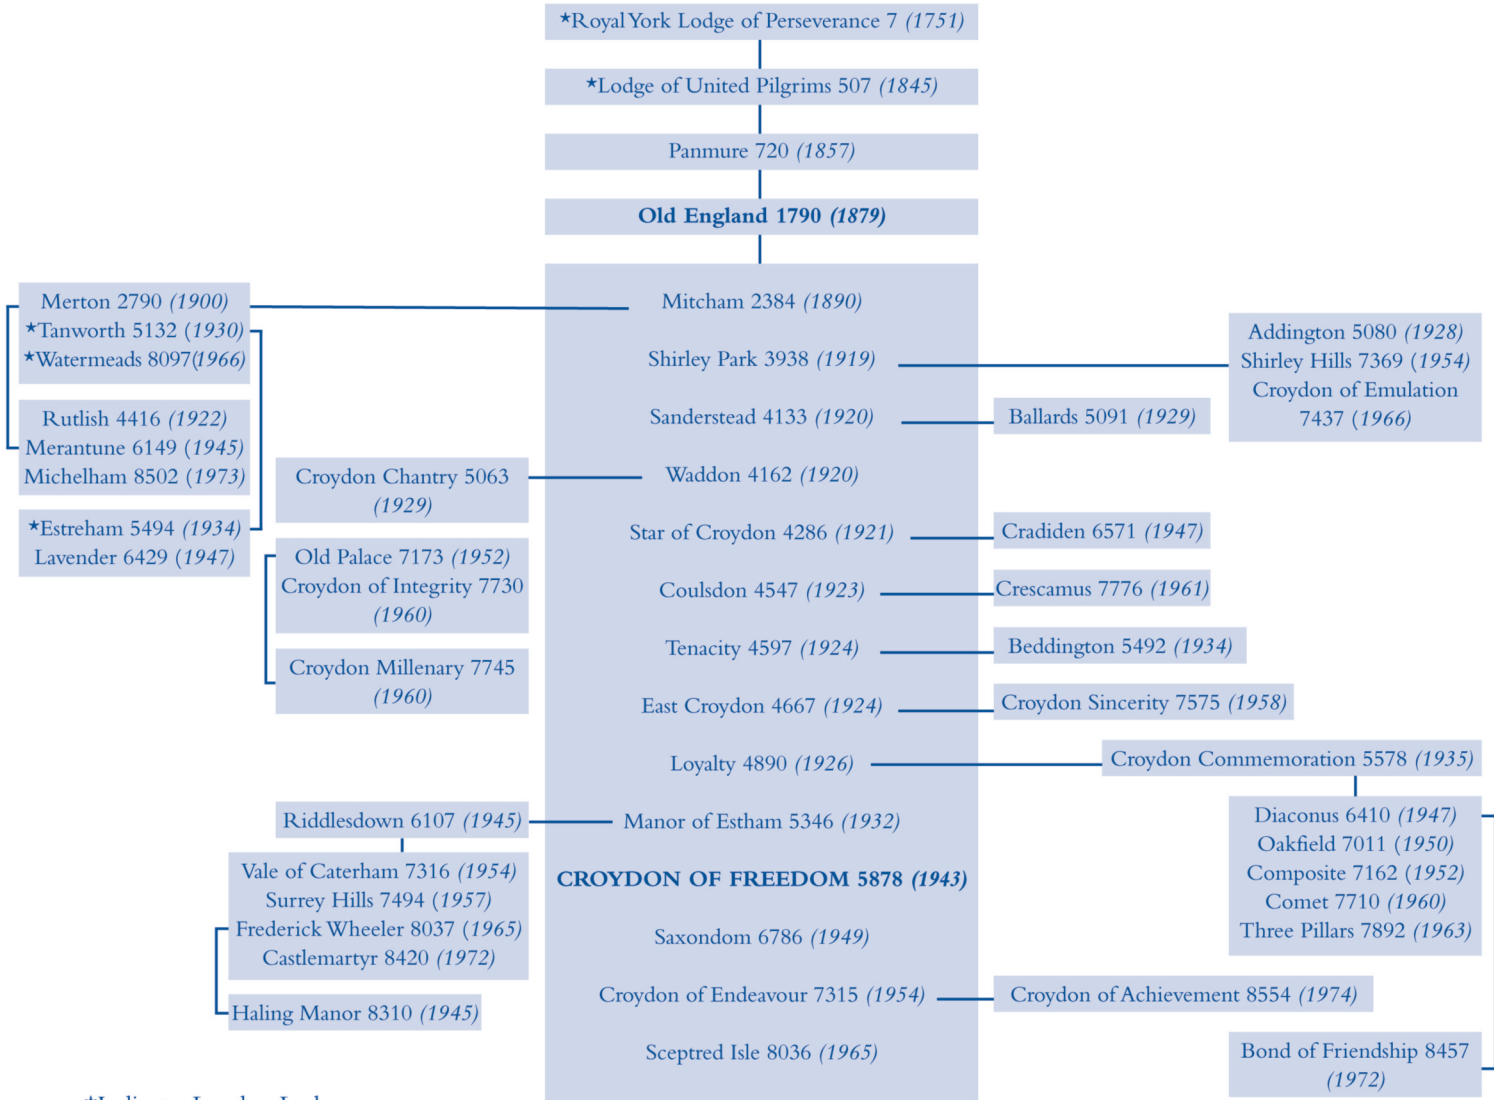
*Royal York Lodge of Perseverance 7 *(1751)*

*Lodge of United Pilgrims 507 *(1845)*

Panmure 720 *(1857)*

**Old England 1790 *(1879)***

Merton 2790 *(1900)*
*Tanworth 5132 *(1930)*
*Watermeads 8097*(1966)*

Rutlish 4416 *(1922)*
Merantune 6149 *(1945)*
Michelham 8502 *(1973)*

*Estreham 5494 *(1934)*
Lavender 6429 *(1947)*

Croydon Chantry 5063 *(1929)*

Old Palace 7173 *(1952)*
Croydon of Integrity 7730 *(1960)*

Croydon Millenary 7745 *(1960)*

Riddlesdown 6107 *(1945)*

Vale of Caterham 7316 *(1954)*
Surrey Hills 7494 *(1957)*
Frederick Wheeler 8037 *(1965)*
Castlemartyr 8420 *(1972)*

Haling Manor 8310 *(1945)*

Mitcham 2384 *(1890)*
Shirley Park 3938 *(1919)*
Sanderstead 4133 *(1920)*
Waddon 4162 *(1920)*
Star of Croydon 4286 *(1921)*
Coulsdon 4547 *(1923)*
Tenacity 4597 *(1924)*
East Croydon 4667 *(1924)*
Loyalty 4890 *(1926)*
Manor of Estham 5346 *(1932)*
**CROYDON OF FREEDOM 5878 *(1943)***
Saxondom 6786 *(1949)*
Croydon of Endeavour 7315 *(1954)*
Sceptred Isle 8036 *(1965)*

Addington 5080 *(1928)*
Shirley Hills 7369 *(1954)*
Croydon of Emulation 7437 *(1966)*

Ballards 5091 *(1929)*

Cradiden 6571 *(1947)*

Crescamus 7776 *(1961)*

Beddington 5492 *(1934)*

Croydon Sincerity 7575 *(1958)*

Croydon Commemoration 5578 *(1935)*

Diaconus 6410 *(1947)*
Oakfield 7011 *(1950)*
Composite 7162 *(1952)*
Comet 7710 *(1960)*
Three Pillars 7892 *(1963)*

Croydon of Achievement 8554 *(1974)*

Bond of Friendship 8457 *(1972)*

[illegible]